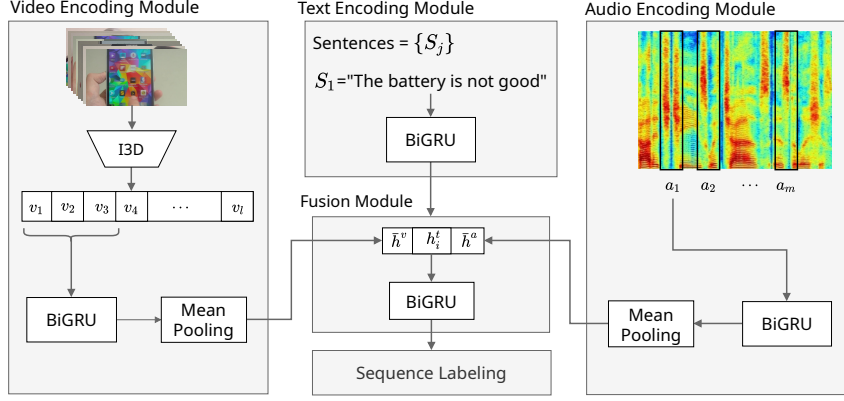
Video Encoding Module

I3D

| $v_1$ | $v_2$ | $v_3$ | $v_4$ | $\cdots$ | $v_l$ |
|---|---|---|---|---|---|

BiGRU

Mean Pooling

Text Encoding Module

Sentences = $\{S_j\}$

$S_1$="The battery is not good"

BiGRU

Fusion Module

| $\bar{h}^v$ | $h_i^t$ | $\bar{h}^a$ |
|---|---|---|

BiGRU

Sequence Labeling

Audio Encoding Module

$a_1$ $a_2$ $\cdots$ $a_m$

BiGRU

Mean Pooling